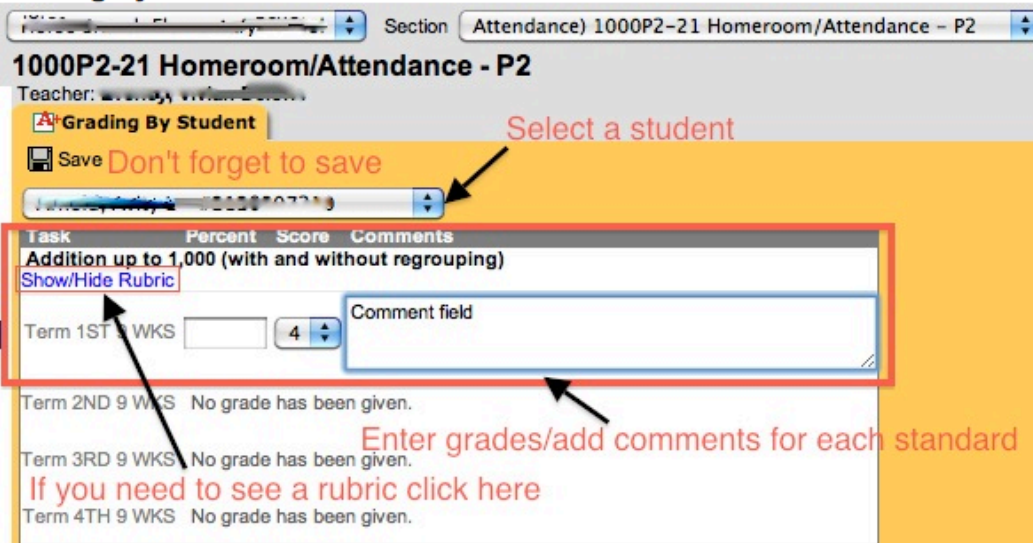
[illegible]

Section Attendance) 1000P2-21 Homeroom/Attendance - P2

1000P2-21 Homeroom/Attendance - P2

Teacher: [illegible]

Grading By Student

Select a student

Save Don't forget to save

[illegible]

| Task | Percent | Score | Comments |
|---|---|---|---|

Addition up to 1,000 (with and without regrouping)

Show/Hide Rubric

Term 1ST 9 WKS 4 Comment field

Term 2ND 9 WKS No grade has been given.

Enter grades/add comments for each standard

Term 3RD 9 WKS No grade has been given.

If you need to see a rubric click here

Term 4TH 9 WKS No grade has been given.